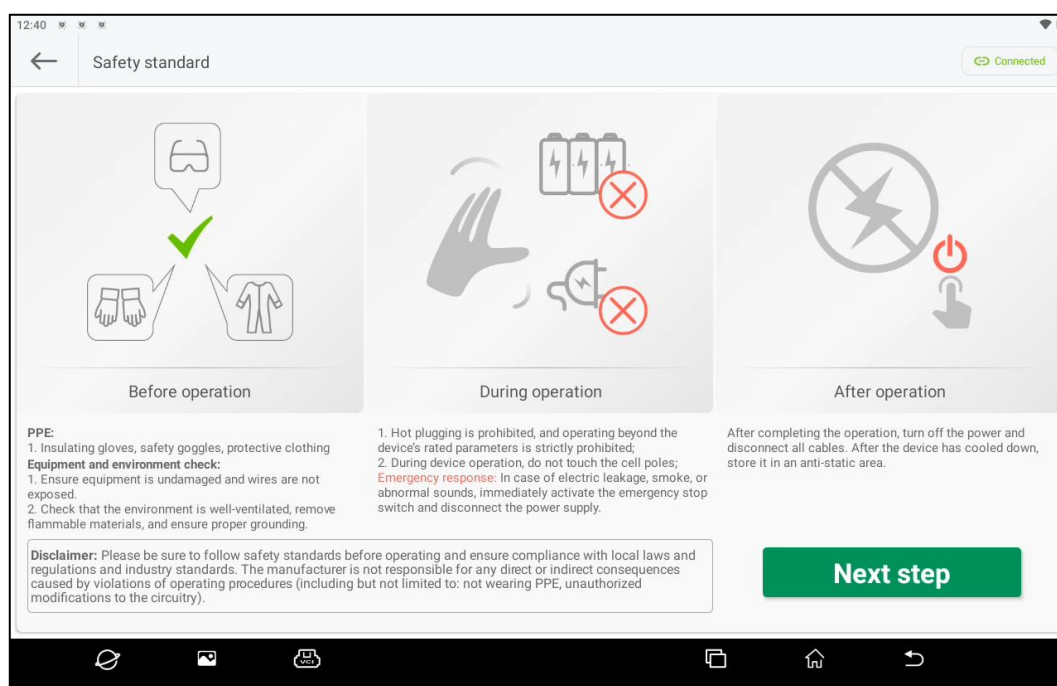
12:40

Safety standard

Connected

Before operation

During operation

After operation

PPE:
1. Insulating gloves, safety goggles, protective clothing
Equipment and environment check:
1. Ensure equipment is undamaged and wires are not exposed.
2. Check that the environment is well-ventilated, remove flammable materials, and ensure proper grounding.

1. Hot plugging is prohibited, and operating beyond the device's rated parameters is strictly prohibited;
2. During device operation, do not touch the cell poles;
Emergency response: In case of electric leakage, smoke, or abnormal sounds, immediately activate the emergency stop switch and disconnect the power supply.

After completing the operation, turn off the power and disconnect all cables. After the device has cooled down, store it in an anti-static area.

Disclaimer: Please be sure to follow safety standards before operating and ensure compliance with local laws and regulations and industry standards. The manufacturer is not responsible for any direct or indirect consequences caused by violations of operating procedures (including but not limited to: not wearing PPE, unauthorized modifications to the circuitry).

Next step

VCI